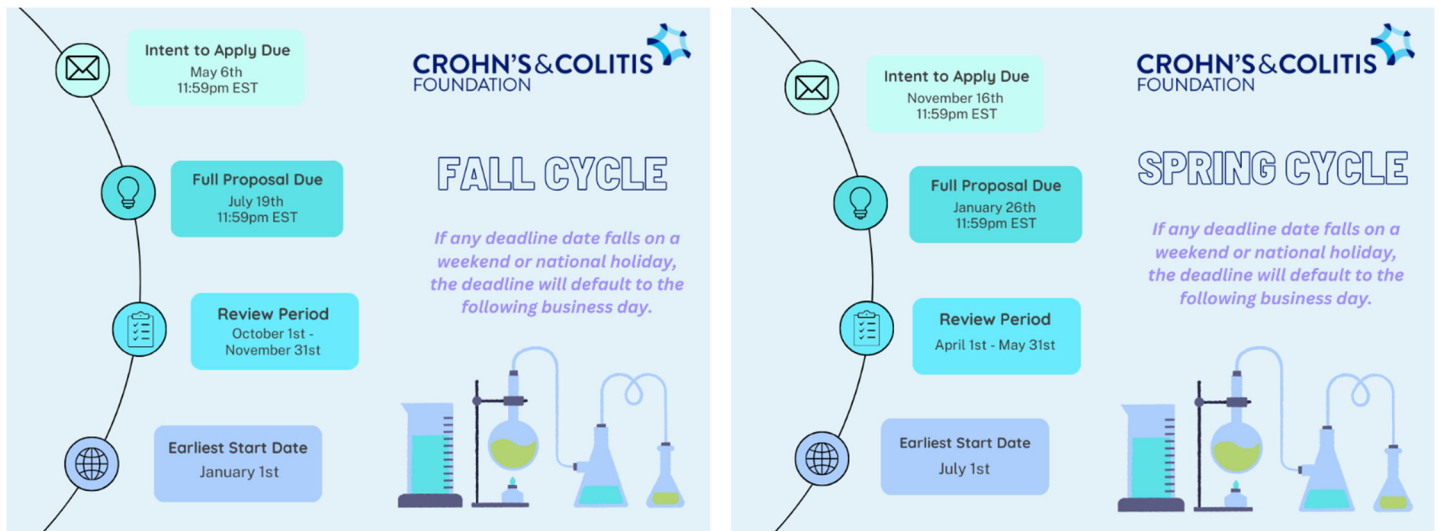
Intent to Apply Due
May 6th
11:59pm EST

Full Proposal Due
July 19th
11:59pm EST

Review Period
October 1st - November 31st

Earliest Start Date
January 1st

CROHN'S&COLITIS FOUNDATION

FALL CYCLE

If any deadline date falls on a weekend or national holiday, the deadline will default to the following business day.

Intent to Apply Due
November 16th
11:59pm EST

Full Proposal Due
January 26th
11:59pm EST

Review Period
April 1st - May 31st

Earliest Start Date
July 1st

CROHN'S&COLITIS FOUNDATION

SPRING CYCLE

If any deadline date falls on a weekend or national holiday, the deadline will default to the following business day.